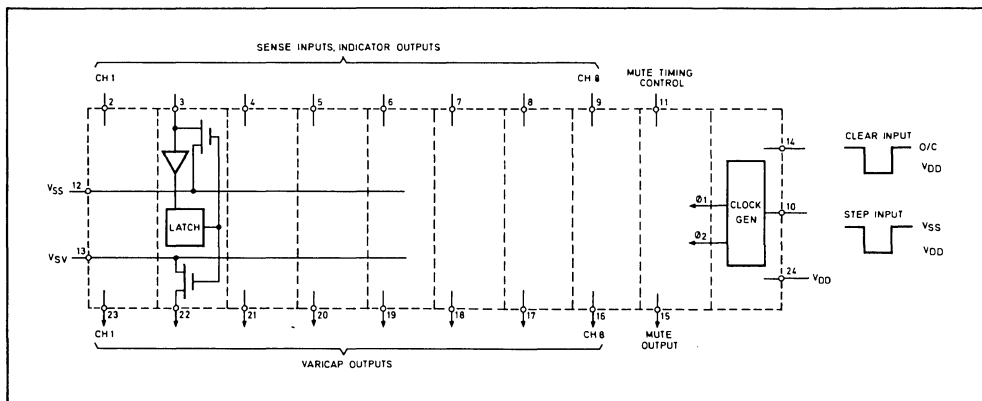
SENSE INPUTS, INDICATOR OUTPUTS

CH 1

CH 8

MUTE TIMING CONTROL

2
3
4
5
6
7
8
9
11

$V_{SS}$ 12

$V_{SV}$ 13

LATCH

CLOCK GEN

$Ø1$

$Ø2$

14

10

24

$V_{DD}$

CLEAR INPUT

O/C

$V_{DD}$

STEP INPUT

$V_{SS}$

$V_{DD}$

23
22
21
20
19
18
17
16
15

CH 1

CH 8

MUTE OUTPUT

VARICAP OUTPUTS